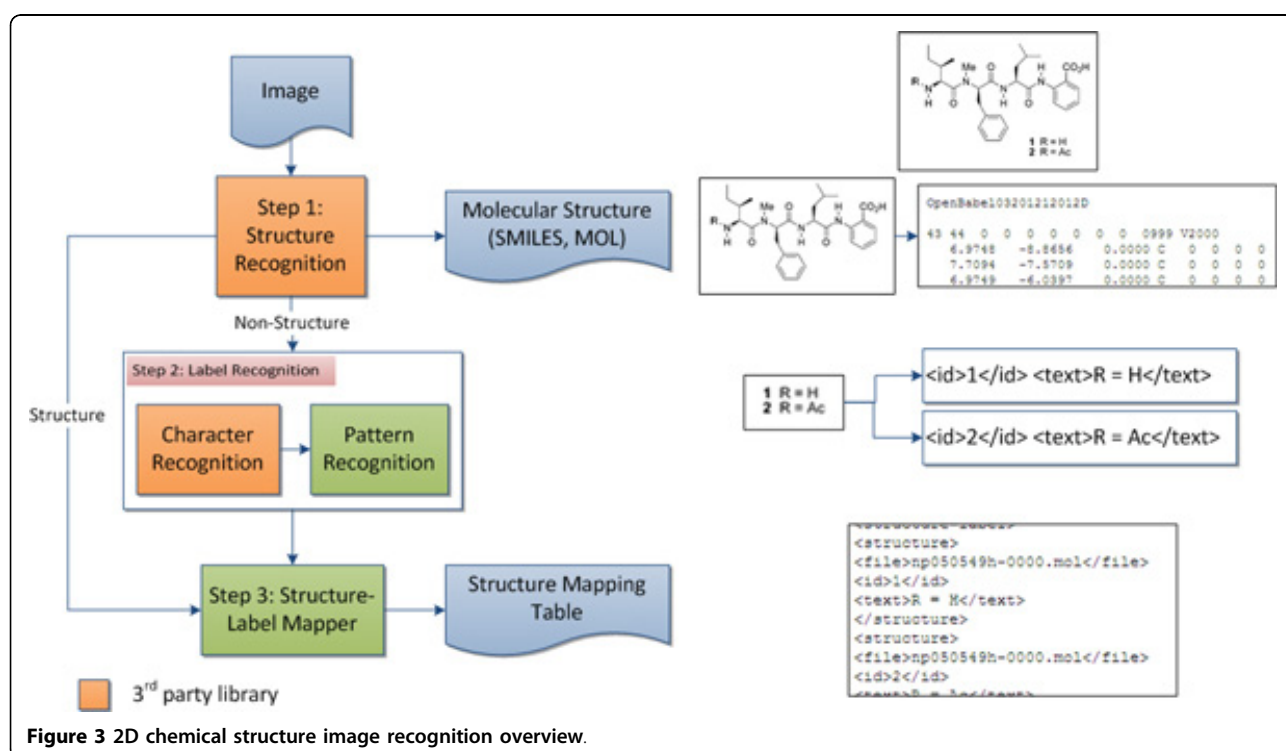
Image

Step 1: Structure Recognition

Molecular Structure (SMILES, MOL)

Non-Structure

Step 2: Label Recognition

Character Recognition

Pattern Recognition

Structure

Step 3: Structure-Label Mapper

Structure Mapping Table

3$^{rd}$ party library

R N H O Me N O N H O N H CO$_2$H

**1** R = H
**2** R = Ac

R N H O Me N O N H O N H CO$_2$H

OpenBabel03201212012D

43 44 0 0 0 0 0 0 0 0 0999 V2000
6.9748 -6.8656 0.0000 C 0 0 0 0
7.7094 -7.5709 0.0000 C 0 0 0 0
6.9749 -6.0397 0.0000 C 0 0 0 0

**1** R = H
**2** R = Ac

<id>1</id> <text>R = H</text>

<id>2</id> <text>R = Ac</text>

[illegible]
<structure>
<file>np050549h-0000.mol</file>
<id>1</id>
<text>R = H</text>
</structure>
<structure>
<file>np050549h-0000.mol</file>
<id>2</id>
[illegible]

**Figure 3** 2D chemical structure image recognition overview.